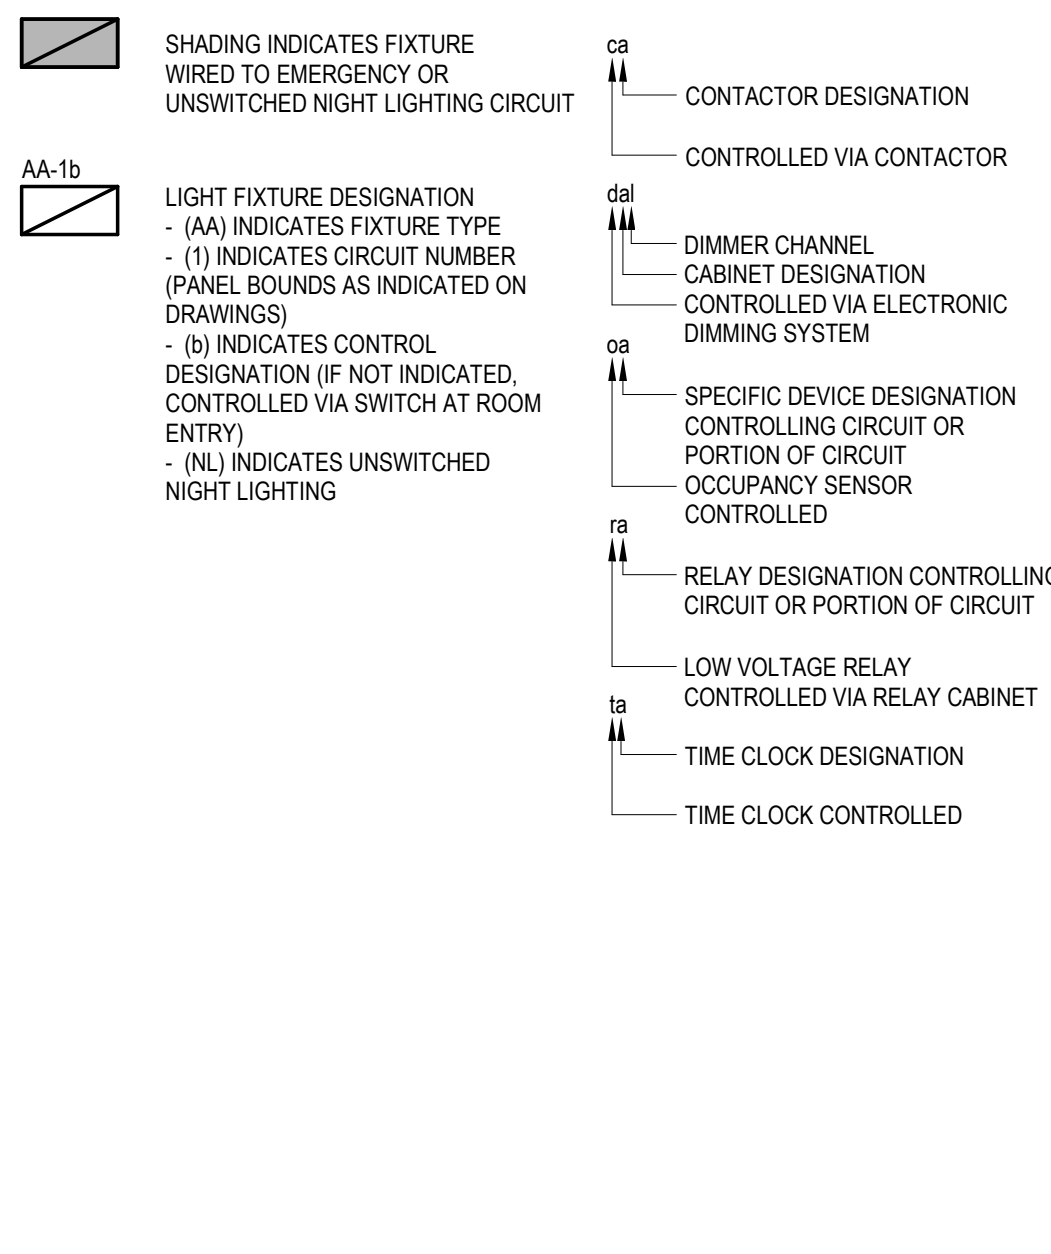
SHADING INDICATES FIXTURE WIRED TO EMERGENCY OR UNSWITCHED NIGHT LIGHTING CIRCUIT

AA-1b

LIGHT FIXTURE DESIGNATION
- (AA) INDICATES FIXTURE TYPE
- (1) INDICATES CIRCUIT NUMBER (PANEL BOUNDS AS INDICATED ON DRAWINGS)
- (b) INDICATES CONTROL DESIGNATION (IF NOT INDICATED, CONTROLLED VIA SWITCH AT ROOM ENTRY)
- (NL) INDICATES UNSWITCHED NIGHT LIGHTING

ca
CONTACTOR DESIGNATION
CONTROLLED VIA CONTACTOR

dal
DIMMER CHANNEL
CABINET DESIGNATION
CONTROLLED VIA ELECTRONIC DIMMING SYSTEM

oa
SPECIFIC DEVICE DESIGNATION CONTROLLING CIRCUIT OR PORTION OF CIRCUIT
OCCUPANCY SENSOR CONTROLLED

ra
RELAY DESIGNATION CONTROLLIN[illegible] CIRCUIT OR PORTION OF CIRCUIT
LOW VOLTAGE RELAY CONTROLLED VIA RELAY CABINET

ta
TIME CLOCK DESIGNATION
TIME CLOCK CONTROLLED